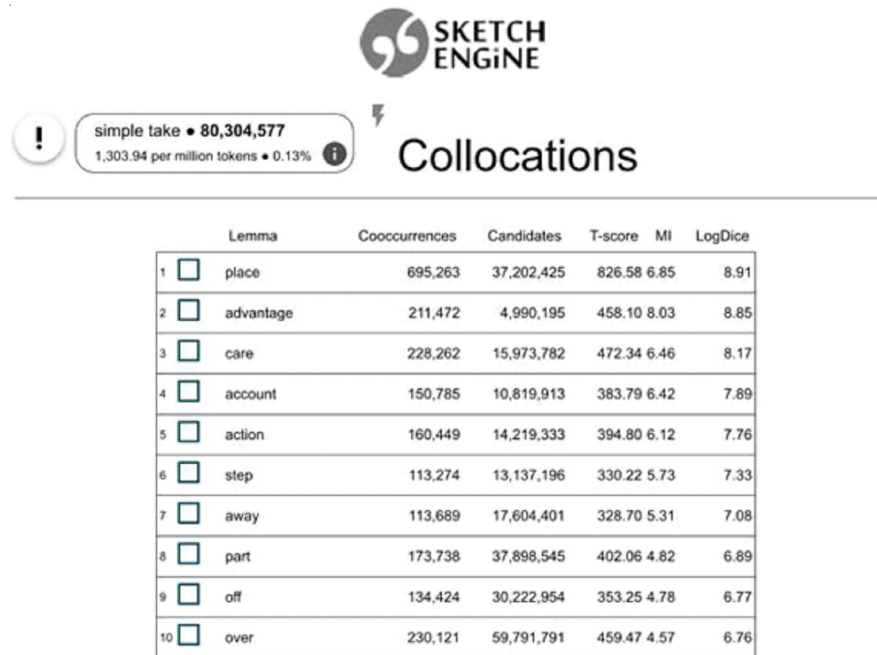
SKETCH ENGiNE

!

simple take • **80,304,577**
1,303.94 per million tokens • 0.13%

Collocations

| | Lemma | Cooccurrences | Candidates | T-score | MI | LogDice |
|---|---|---|---|---|---|---|
| 1 | place | 695,263 | 37,202,425 | 826.58 | 6.85 | 8.91 |
| 2 | advantage | 211,472 | 4,990,195 | 458.10 | 8.03 | 8.85 |
| 3 | care | 228,262 | 15,973,782 | 472.34 | 6.46 | 8.17 |
| 4 | account | 150,785 | 10,819,913 | 383.79 | 6.42 | 7.89 |
| 5 | action | 160,449 | 14,219,333 | 394.80 | 6.12 | 7.76 |
| 6 | step | 113,274 | 13,137,196 | 330.22 | 5.73 | 7.33 |
| 7 | away | 113,689 | 17,604,401 | 328.70 | 5.31 | 7.08 |
| 8 | part | 173,738 | 37,898,545 | 402.06 | 4.82 | 6.89 |
| 9 | off | 134,424 | 30,222,954 | 353.25 | 4.78 | 6.77 |
| 10 | over | 230,121 | 59,791,791 | 459.47 | 4.57 | 6.76 |